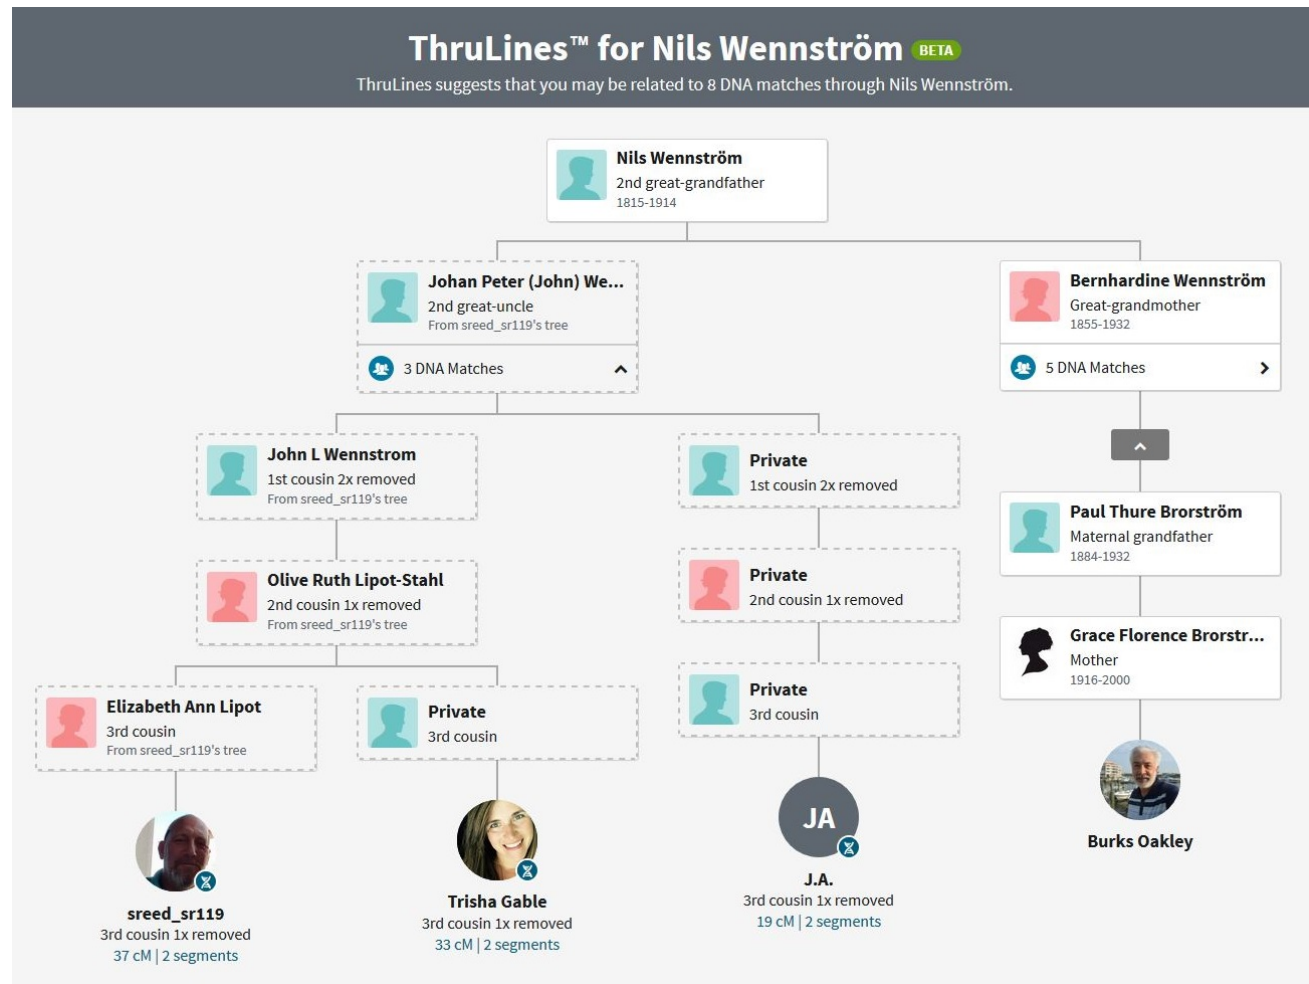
ThruLines™ for Nils Wennström BETA

ThruLines suggests that you may be related to 8 DNA matches through Nils Wennström.

Nils Wennström
2nd great-grandfather
1815-1914

Johan Peter (John) We...
2nd great-uncle
From sreed_sr119's tree

3 DNA Matches

Bernhardine Wennström
Great-grandmother
1855-1932

5 DNA Matches

John L Wennstrom
1st cousin 2x removed
From sreed_sr119's tree

Olive Ruth Lipot-Stahl
2nd cousin 1x removed
From sreed_sr119's tree

Elizabeth Ann Lipot
3rd cousin
From sreed_sr119's tree

sreed_sr119
3rd cousin 1x removed
37 cM | 2 segments

Private
3rd cousin

Trisha Gable
3rd cousin 1x removed
33 cM | 2 segments

Private
1st cousin 2x removed

Private
2nd cousin 1x removed

Private
3rd cousin

JA

J.A.
3rd cousin 1x removed
19 cM | 2 segments

Paul Thure Brorström
Maternal grandfather
1884-1932

Grace Florence Brorstr...
Mother
1916-2000

Burks Oakley